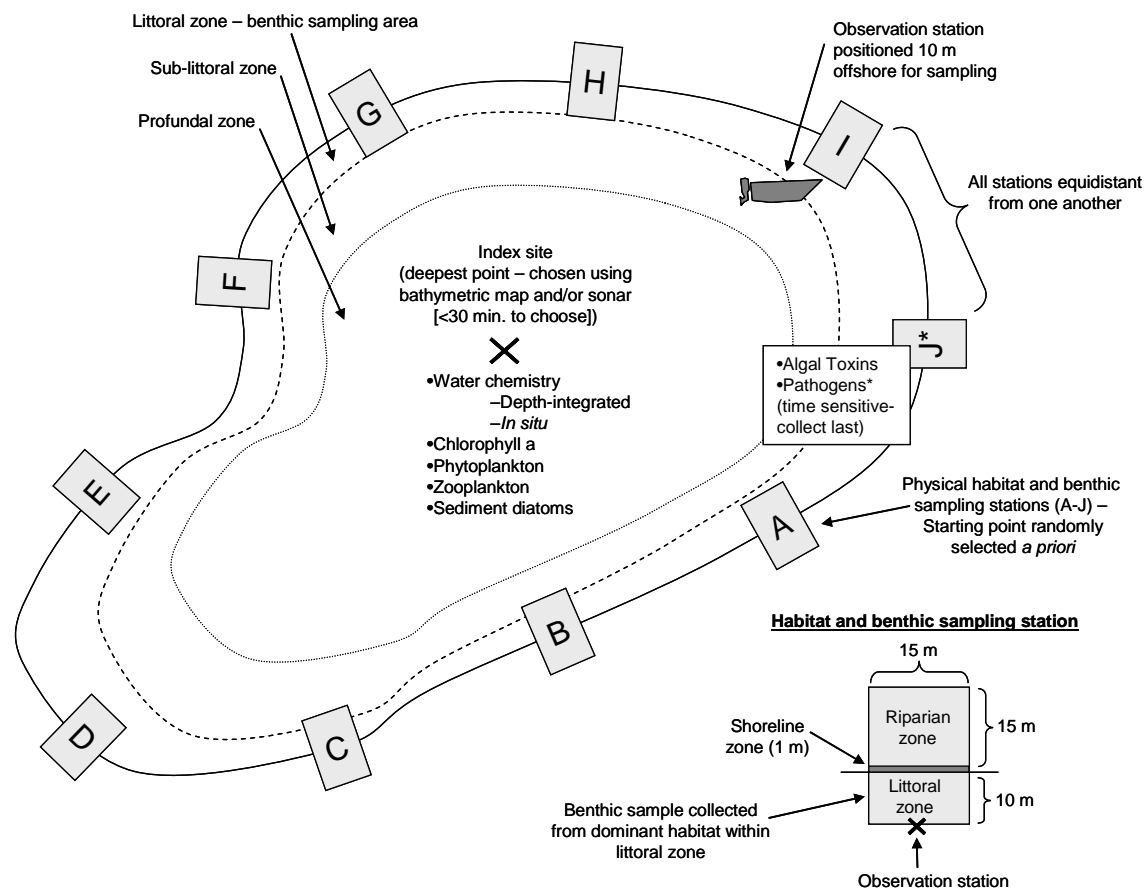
Littoral zone – benthic sampling area

Sub-littoral zone

Profundal zone

Observation station positioned 10 m offshore for sampling

All stations equidistant from one another

G

H

I

F

J*

E

A

B

C

D

Index site (deepest point – chosen using bathymetric map and/or sonar [<30 min. to choose])

•Water chemistry
–Depth-integrated
–In situ
•Chlorophyll a
•Phytoplankton
•Zooplankton
•Sediment diatoms

•Algal Toxins
•Pathogens* (time sensitive-collect last)

Physical habitat and benthic sampling stations (A-J) – Starting point randomly selected a priori

Habitat and benthic sampling station

15 m

Riparian zone

15 m

Shoreline zone (1 m)

Littoral zone

10 m

Benthic sample collected from dominant habitat within littoral zone

Observation station